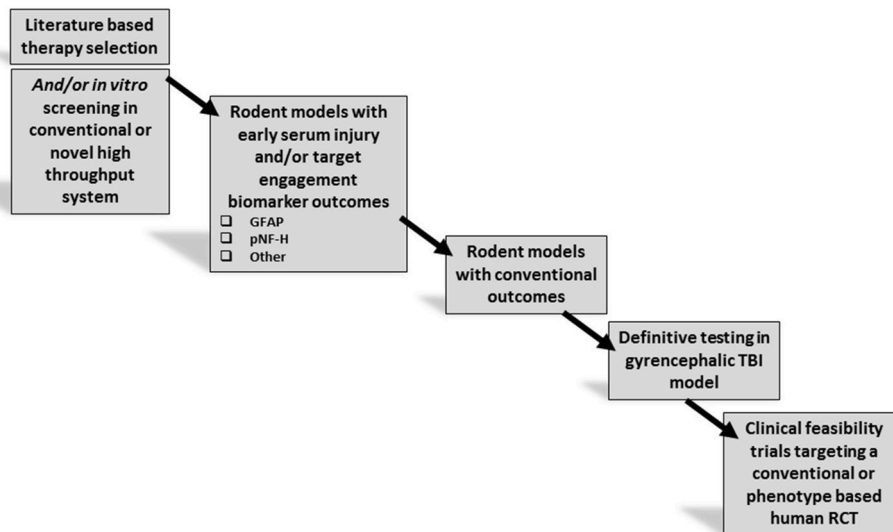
Literature based therapy selection

And/or in vitro screening in conventional or novel high throughput system

Rodent models with early serum injury and/or target engagement biomarker outcomes

❑ GFAP
❑ pNF-H
❑ Other

Rodent models with conventional outcomes

Definitive testing in gyrencephalic TBI model

Clinical feasibility trials targeting a conventional or phenotype based human RCT